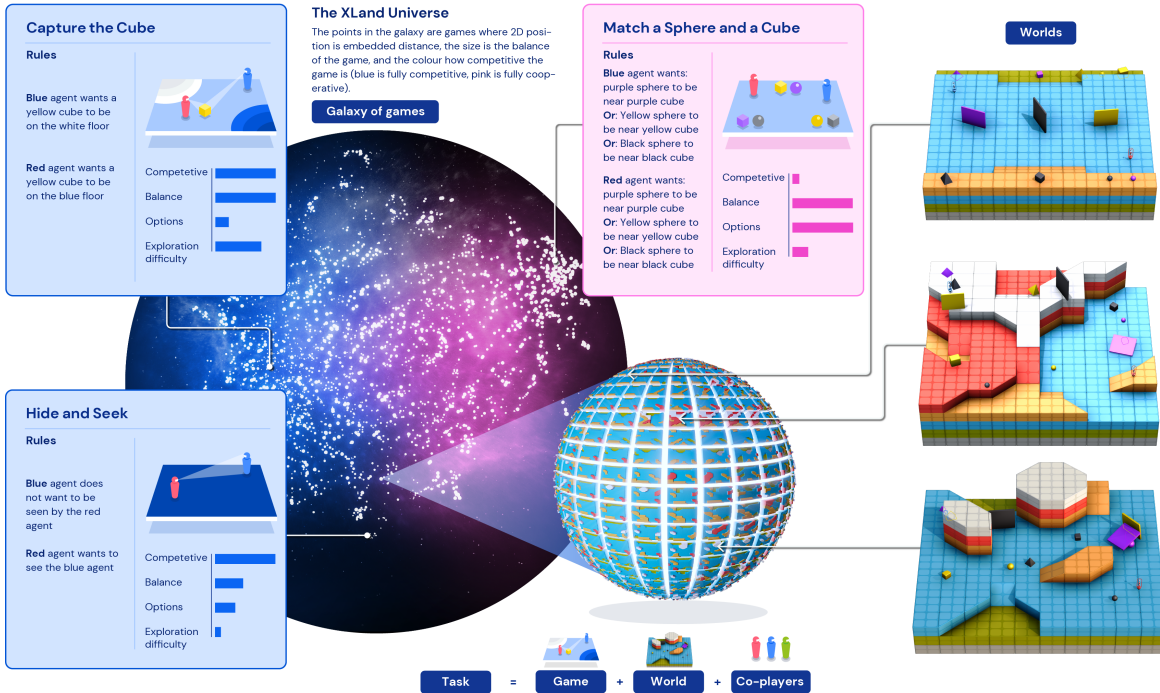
Capture the Cube

Rules

Blue agent wants a yellow cube to be on the white floor

Red agent wants a yellow cube to be on the blue floor

Competetive
Balance
Options
Exploration difficulty

The XLand Universe

The points in the galaxy are games where 2D position is embedded distance, the size is the balance of the game, and the colour how competitive the game is (blue is fully competitive, pink is fully cooperative).

Galaxy of games

Match a Sphere and a Cube

Rules

Blue agent wants: purple sphere to be near purple cube
Or: Yellow sphere to be near yellow cube
Or: Black sphere to be near black cube

Red agent wants: purple sphere to be near purple cube
Or: Yellow sphere to be near yellow cube
Or: Black sphere to be near black cube

Competetive
Balance
Options
Exploration difficulty

Worlds

Hide and Seek

Rules

Blue agent does not want to be seen by the red agent

Red agent wants to see the blue agent

Competetive
Balance
Options
Exploration difficulty

Task = Game + World + Co-players